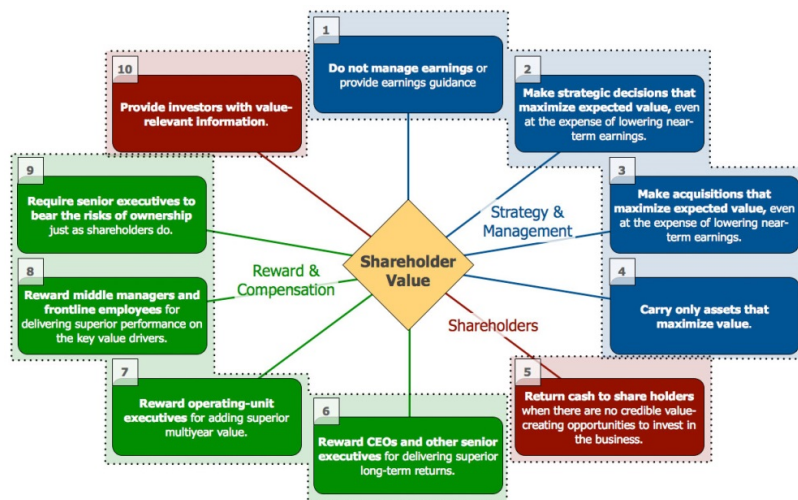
1
Do not manage earnings or provide earnings guidance

2
Make strategic decisions that maximize expected value, even at the expense of lowering near-term earnings.

3
Make acquisitions that maximize expected value, even at the expense of lowering near-term earnings.

4
Carry only assets that maximize value.

5
Return cash to share holders when there are no credible value-creating opportunities to invest in the business.

6
Reward CEOs and other senior executives for delivering superior long-term returns.

7
Reward operating-unit executives for adding superior multiyear value.

8
Reward middle managers and frontline employees for delivering superior performance on the key value drivers.

9
Require senior executives to bear the risks of ownership just as shareholders do.

10
Provide investors with value-relevant information.

Shareholder Value

Strategy & Management

Reward & Compensation

Shareholders